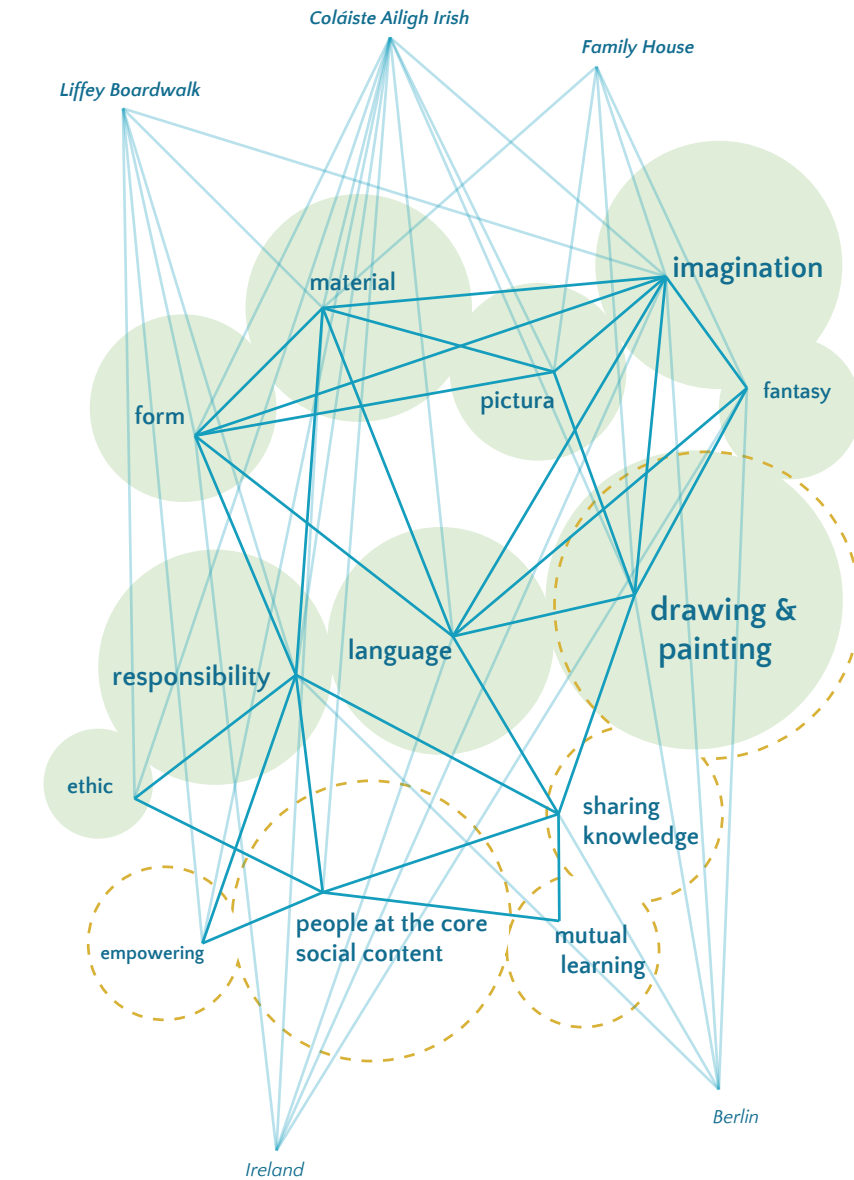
Coláiste Ailigh Irish

Family House

Liffey Boardwalk

material

imagination

form

pictura

fantasy

drawing & painting

language

responsibility

ethic

sharing knowledge

empowering

people at the core social content

mutual learning

Berlin

Ireland